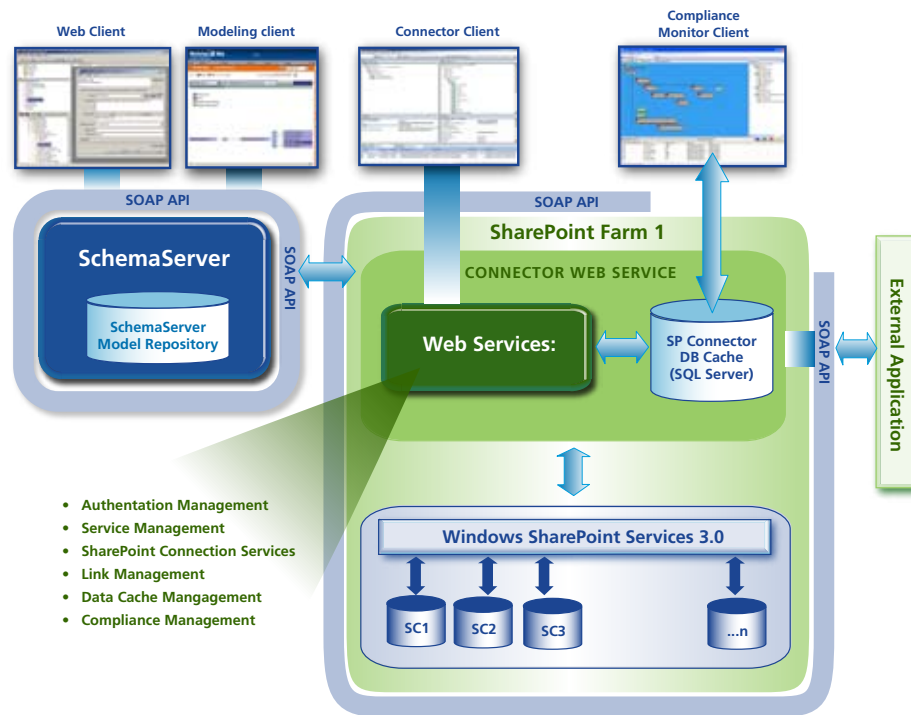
Web Client

Modeling client

Connector Client

Compliance Monitor Client

SOAP API

SOAP API

SchemaServer

SchemaServer Model Repository

SOAP API

SharePoint Farm 1

CONNECTOR WEB SERVICE

Web Services:

SP Connector DB Cache (SQL Server)

SOAP API

External Application

• Authentation Management
• Service Management
• SharePoint Connection Services
• Link Management
• Data Cache Mangagement
• Compliance Management

Windows SharePoint Services 3.0

SC1

SC2

SC3

...n